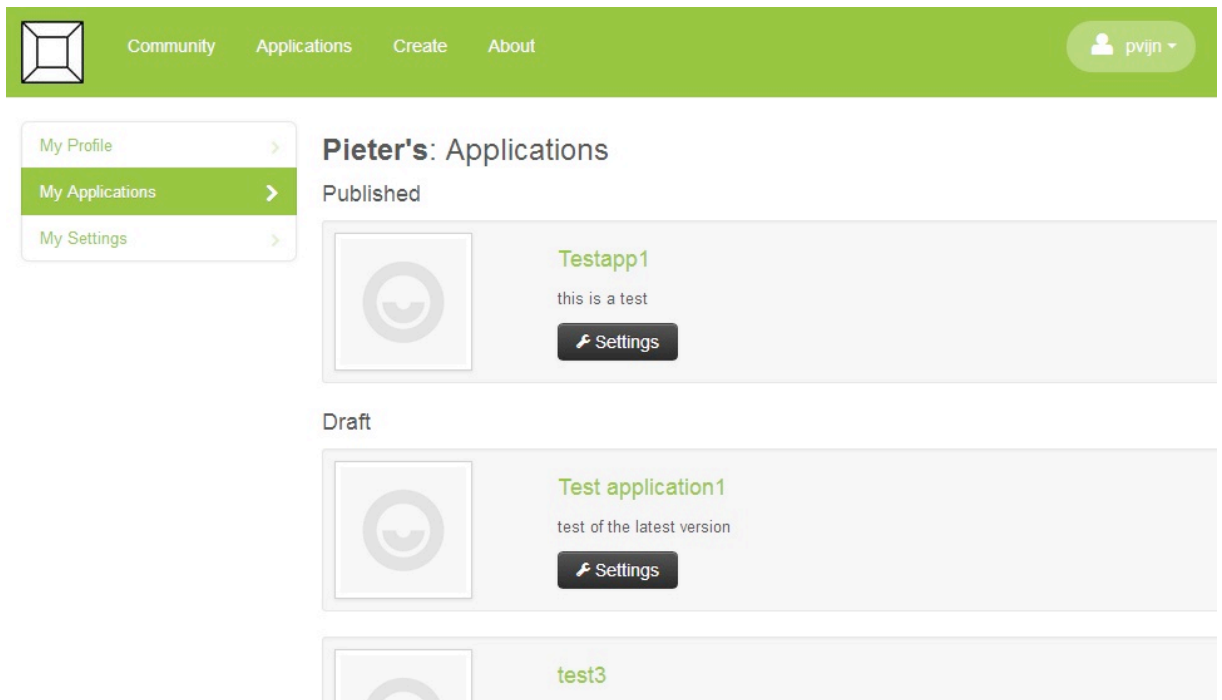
Community Applications Create About

pvijn

My Profile
My Applications
My Settings

Pieter's: Applications

Published

Testapp1

this is a test

Settings

Draft

Test application1

test of the latest version

Settings

test3